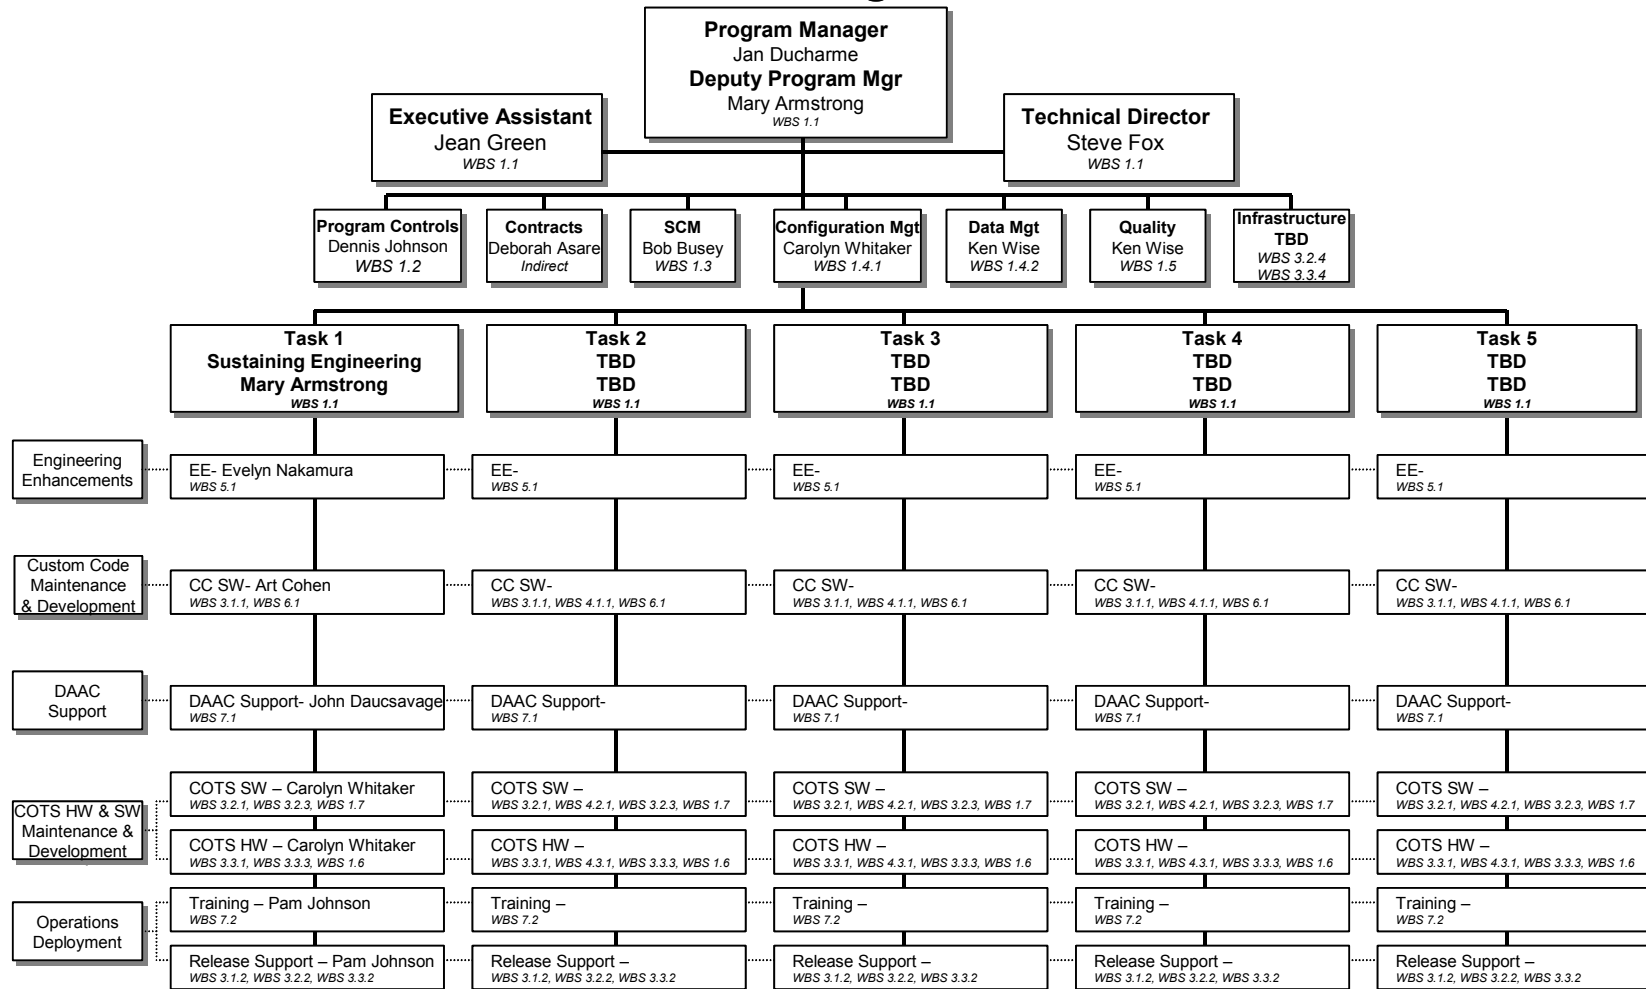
Program Manager
Jan Ducharme
Deputy Program Mgr
Mary Armstrong
WBS 1.1

Executive Assistant
Jean Green
WBS 1.1

Technical Director
Steve Fox
WBS 1.1

Program Controls
Dennis Johnson
WBS 1.2

Contracts
Deborah Asare
Indirect

SCM
Bob Busey
WBS 1.3

Configuration Mgt
Carolyn Whitaker
WBS 1.4.1

Data Mgt
Ken Wise
WBS 1.4.2

Quality
Ken Wise
WBS 1.5

Infrastructure
TBD
WBS 3.2.4
WBS 3.3.4

Task 1
Sustaining Engineering
Mary Armstrong
WBS 1.1

Task 2
TBD
TBD
WBS 1.1

Task 3
TBD
TBD
WBS 1.1

Task 4
TBD
TBD
WBS 1.1

Task 5
TBD
TBD
WBS 1.1

Engineering Enhancements

EE- Evelyn Nakamura
WBS 5.1

EE-
WBS 5.1

EE-
WBS 5.1

EE-
WBS 5.1

EE-
WBS 5.1

Custom Code Maintenance & Development

CC SW- Art Cohen
WBS 3.1.1, WBS 6.1

CC SW-
WBS 3.1.1, WBS 4.1.1, WBS 6.1

CC SW-
WBS 3.1.1, WBS 4.1.1, WBS 6.1

CC SW-
WBS 3.1.1, WBS 4.1.1, WBS 6.1

CC SW-
WBS 3.1.1, WBS 4.1.1, WBS 6.1

DAAC Support

DAAC Support- John Daucsavage
WBS 7.1

DAAC Support-
WBS 7.1

DAAC Support-
WBS 7.1

DAAC Support-
WBS 7.1

DAAC Support-
WBS 7.1

COTS HW & SW Maintenance & Development

COTS SW – Carolyn Whitaker
WBS 3.2.1, WBS 3.2.3, WBS 1.7

COTS SW –
WBS 3.2.1, WBS 4.2.1, WBS 3.2.3, WBS 1.7

COTS SW –
WBS 3.2.1, WBS 4.2.1, WBS 3.2.3, WBS 1.7

COTS SW –
WBS 3.2.1, WBS 4.2.1, WBS 3.2.3, WBS 1.7

COTS SW –
WBS 3.2.1, WBS 4.2.1, WBS 3.2.3, WBS 1.7

COTS HW – Carolyn Whitaker
WBS 3.3.1, WBS 3.3.3, WBS 1.6

COTS HW –
WBS 3.3.1, WBS 4.3.1, WBS 3.3.3, WBS 1.6

COTS HW –
WBS 3.3.1, WBS 4.3.1, WBS 3.3.3, WBS 1.6

COTS HW –
WBS 3.3.1, WBS 4.3.1, WBS 3.3.3, WBS 1.6

COTS HW –
WBS 3.3.1, WBS 4.3.1, WBS 3.3.3, WBS 1.6

Operations Deployment

Training – Pam Johnson
WBS 7.2

Training –
WBS 7.2

Training –
WBS 7.2

Training –
WBS 7.2

Training –
WBS 7.2

Release Support – Pam Johnson
WBS 3.1.2, WBS 3.2.2, WBS 3.3.2

Release Support –
WBS 3.1.2, WBS 3.2.2, WBS 3.3.2

Release Support –
WBS 3.1.2, WBS 3.2.2, WBS 3.3.2

Release Support –
WBS 3.1.2, WBS 3.2.2, WBS 3.3.2

Release Support –
WBS 3.1.2, WBS 3.2.2, WBS 3.3.2